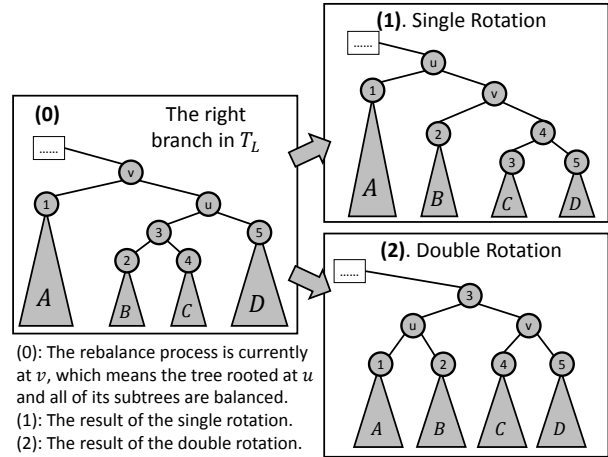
(0)

The right branch in $T_L$

......

v

1

u

3

5

2

4

$A$

$B$

$C$

$D$

(1). Single Rotation

......

u

1

v

2

4

3

5

$A$

$B$

$C$

$D$

(2). Double Rotation

......

3

u

v

1

2

4

5

$A$

$B$

$C$

$D$

(0): The rebalance process is currently at $v$, which means the tree rooted at $u$ and all of its subtrees are balanced.
(1): The result of the single rotation.
(2): The result of the double rotation.